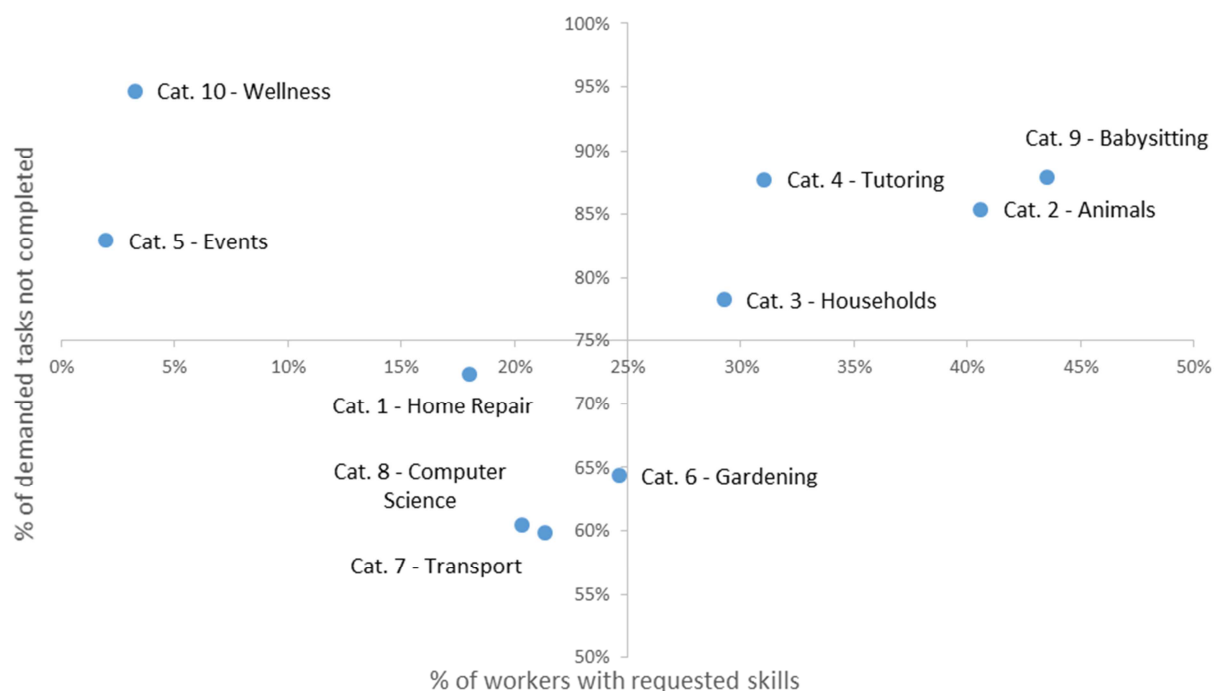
100%
95%
90%
85%
80%
75%
70%
65%
60%
55%
50%

0%
5%
10%
15%
20%
25%
30%
35%
40%
45%
50%

Cat. 10 - Wellness
Cat. 9 - Babysitting
Cat. 4 - Tutoring
Cat. 2 - Animals
Cat. 5 - Events
Cat. 3 - Households
Cat. 1 - Home Repair
Cat. 8 - Computer Science
Cat. 6 - Gardening
Cat. 7 - Transport

% of demanded tasks not completed

% of workers with requested skills